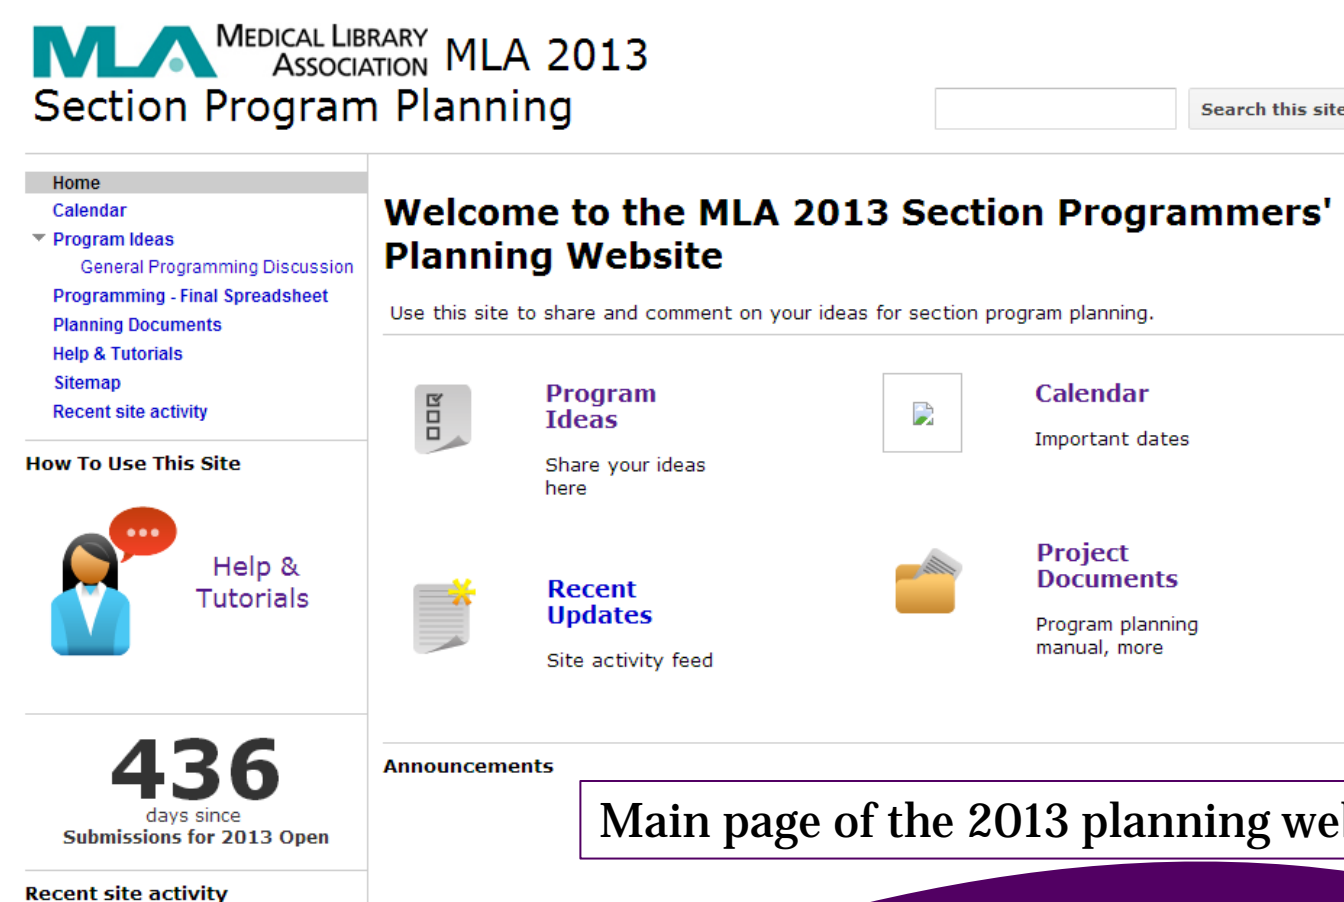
MLA Medical Library Association MLA 2013
Section Program Planning

Search this site

Home
Calendar
Program Ideas
General Programming Discussion
Programming - Final Spreadsheet
Planning Documents
Help & Tutorials
Sitemap
Recent site activity

How To Use This Site

Help & Tutorials

436
days since
Submissions for 2013 Open

Recent site activity

Welcome to the MLA 2013 Section Programmers' Planning Website

Use this site to share and comment on your ideas for section program planning.

Program Ideas
Share your ideas here

Calendar
Important dates

Recent Updates
Site activity feed

Project Documents
Program planning manual, more

Announcements

Main page of the 2013 planning wel